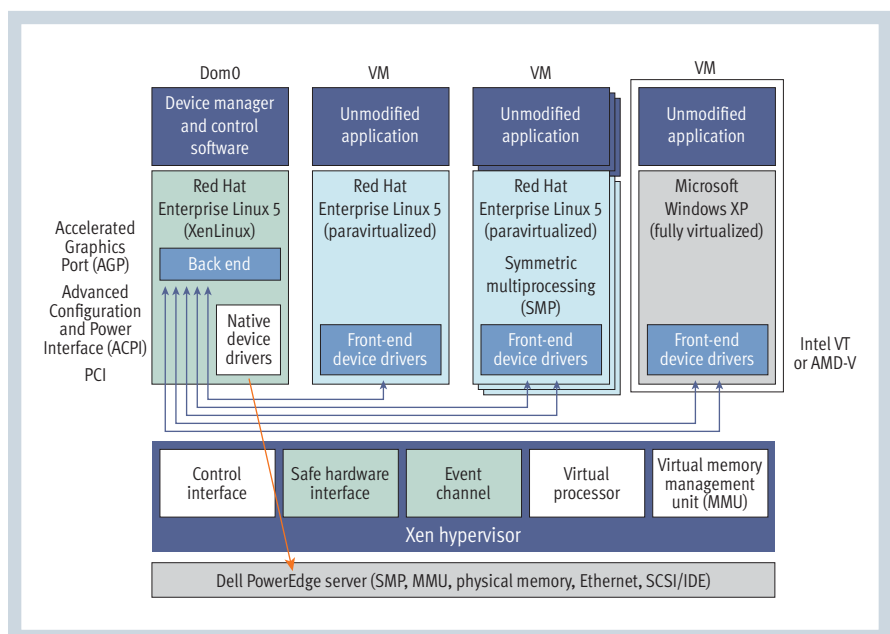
Dom0

Device manager and control software

Red Hat Enterprise Linux 5 (XenLinux)

Back end

Native device drivers

VM

Unmodified application

Red Hat Enterprise Linux 5 (paravirtualized)

Front-end device drivers

VM

Unmodified application

Red Hat Enterprise Linux 5 (paravirtualized)

Symmetric multiprocessing (SMP)

Front-end device drivers

VM

Unmodified application

Microsoft Windows XP (fully virtualized)

Front-end device drivers

Accelerated Graphics Port (AGP)

Advanced Configuration and Power Interface (ACPI)

PCI

Intel VT or AMD-V

Control interface

Safe hardware interface

Event channel

Virtual processor

Virtual memory management unit (MMU)

Xen hypervisor

Dell PowerEdge server (SMP, MMU, physical memory, Ethernet, SCSI/IDE)